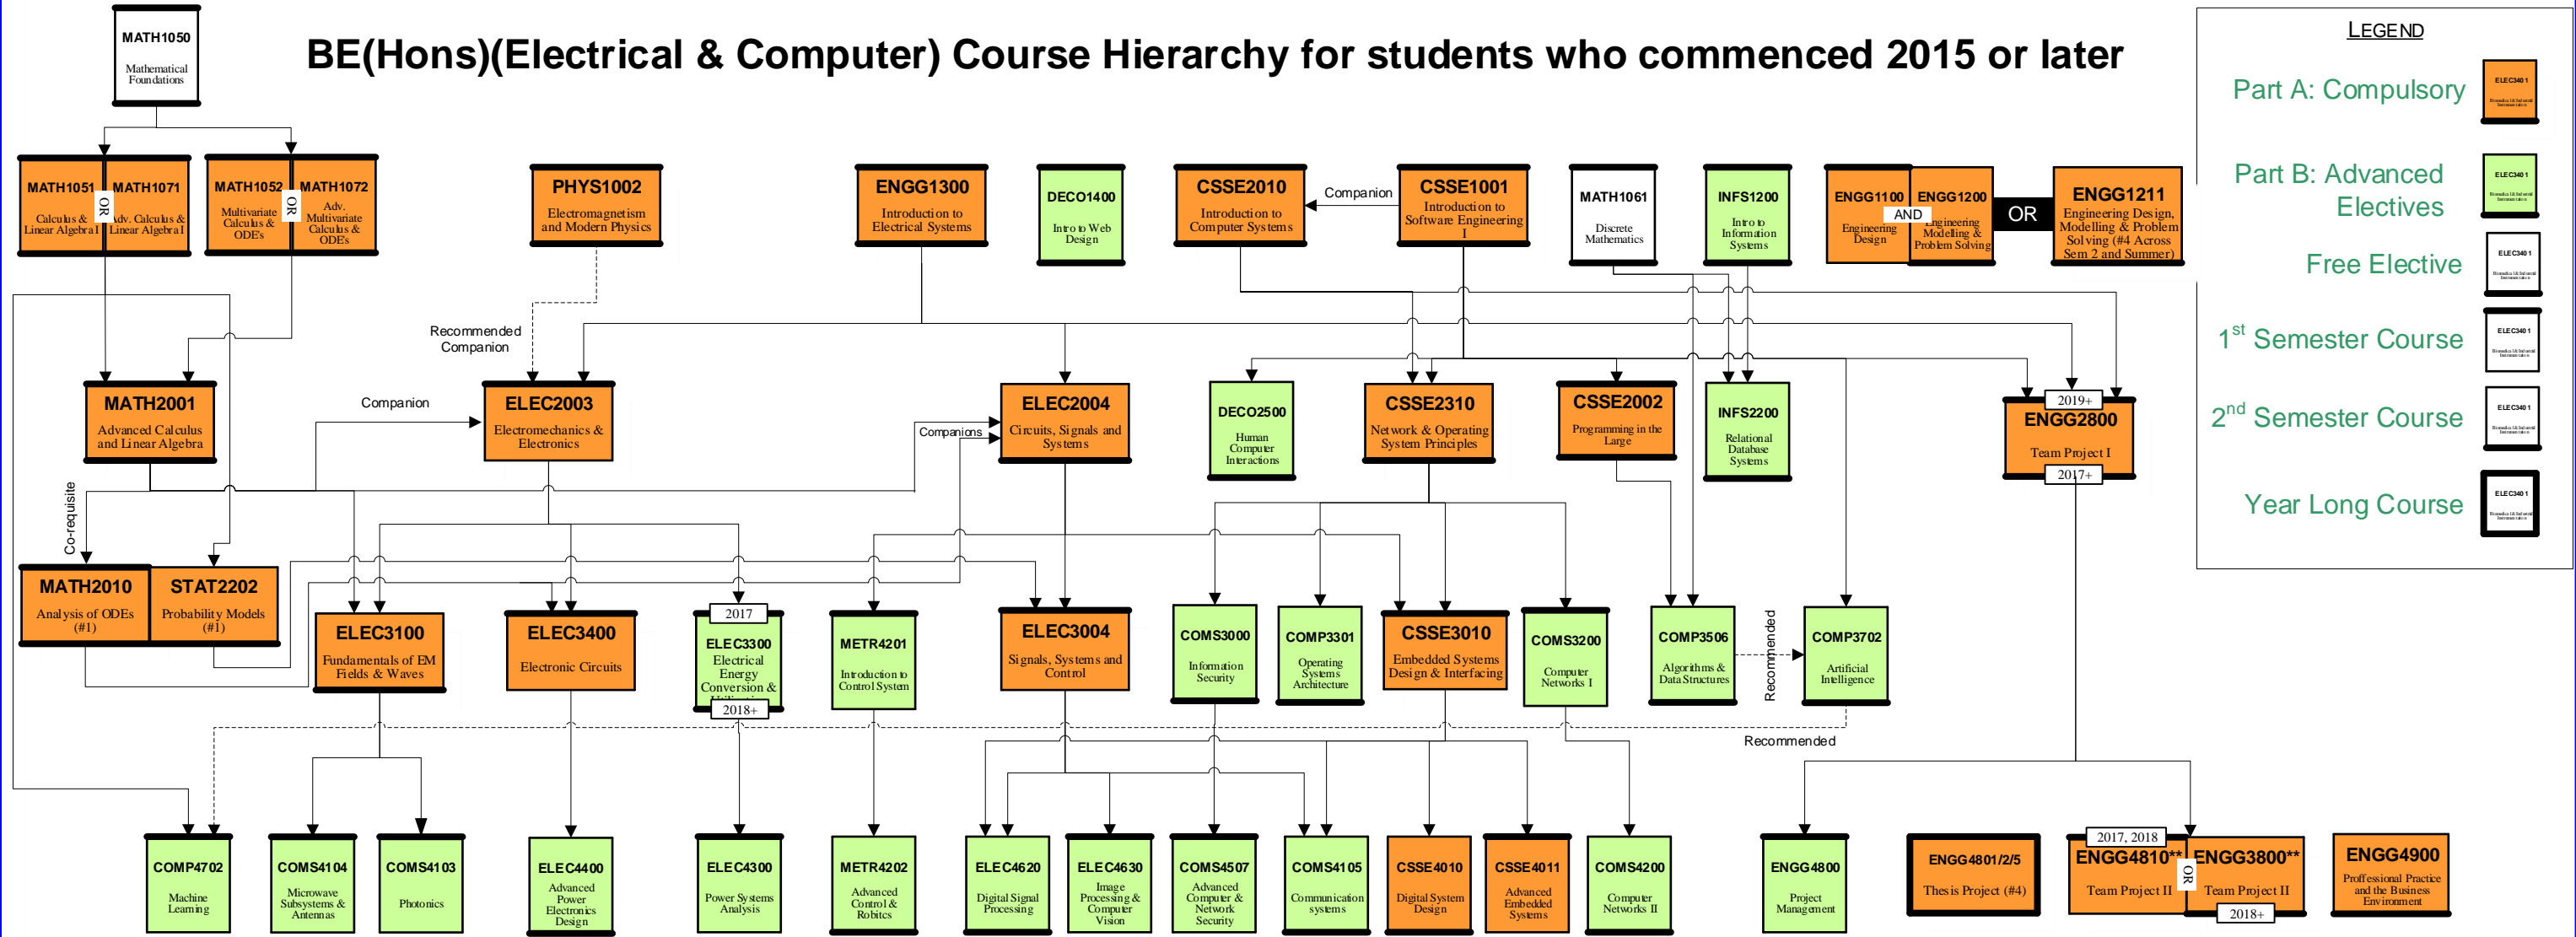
BE(Hons)(Electrical & Computer) Course Hierarchy for students who commenced 2015 or later

LEGEND
Part A: Compulsory
Part B: Advanced Electives
Free Elective
1st Semester Course
2nd Semester Course
Year Long Course

MATH1050
Mathematical Foundations

MATH1051
Calculus & Linear Algebra I
OR
MATH1071
Adv. Calculus & Linear Algebra I

MATH1052
Multivariate Calculus & ODEs
OR
MATH1072
Adv. Multivariate Calculus & ODEs

PHYS1002
Electromagnetism and Modern Physics

ENGG1300
Introduction to Electrical Systems

DECO1400
Intro to Web Design

CSSE2010
Introduction to Computer Systems

Companion

CSSE1001
Introduction to Software Engineering I

MATH1061
Discrete Mathematics

INFS1200
Intro to Information Systems

ENGG1100
Engineering Design
AND
ENGG1200
Engineering Modelling & Problem Solving
OR
ENGG1211
Engineering Design, Modelling & Problem Solving (#4 Across Sem 2 and Summer)

Recommended Companion

Companion

MATH2001
Advanced Calculus and Linear Algebra

ELEC2003
Electromechanics & Electronics

Companions

ELEC2004
Circuits, Signals and Systems

DECO2500
Human Computer Interactions

CSSE2310
Network & Operating System Principles

CSSE2002
Programming in the Large

INFS2200
Relational Database Systems

2019+
ENGG2800
Team Project I
2017+

Co-requisite

MATH2010
Analysis of ODEs (#1)

STAT2202
Probability Models (#1)

ELEC3100
Fundamentals of EM Fields & Waves

ELEC3400
Electronic Circuits

2017
ELEC3300
Electrical Energy Conversion & Utilisation
2018+

METR4201
Introduction to Control System

ELEC3004
Signals, Systems and Control

COMS3000
Information Security

COMP3301
Operating Systems Architecture

CSSE3010
Embedded Systems Design & Interfacing

COMS3200
Computer Networks I

COMP3506
Algorithms & Data Structures

Recommended

COMP3702
Artificial Intelligence

Recommended

COMP4702
Machine Learning

COMS4104
Microwave Subsystems & Antennas

COMS4103
Photonics

ELEC4400
Advanced Power Electronics Design

ELEC4300
Power Systems Analysis

METR4202
Advanced Control & Robotics

ELEC4620
Digital Signal Processing

ELEC4630
Image Processing & Computer Vision

COMS4507
Advanced Computer & Network Security

COMS4105
Communication systems

CSSE4010
Digital System Design

CSSE4011
Advanced Embedded Systems

COMS4200
Computer Networks II

ENGG4800
Project Management

ENGG4801/2/5
Thesis Project (#4)

2017, 2018
ENGG4810**
Team Project II
OR
ENGG3800**
Team Project II
2018+

ENGG4900
Proffessional Practice and the Business Environment